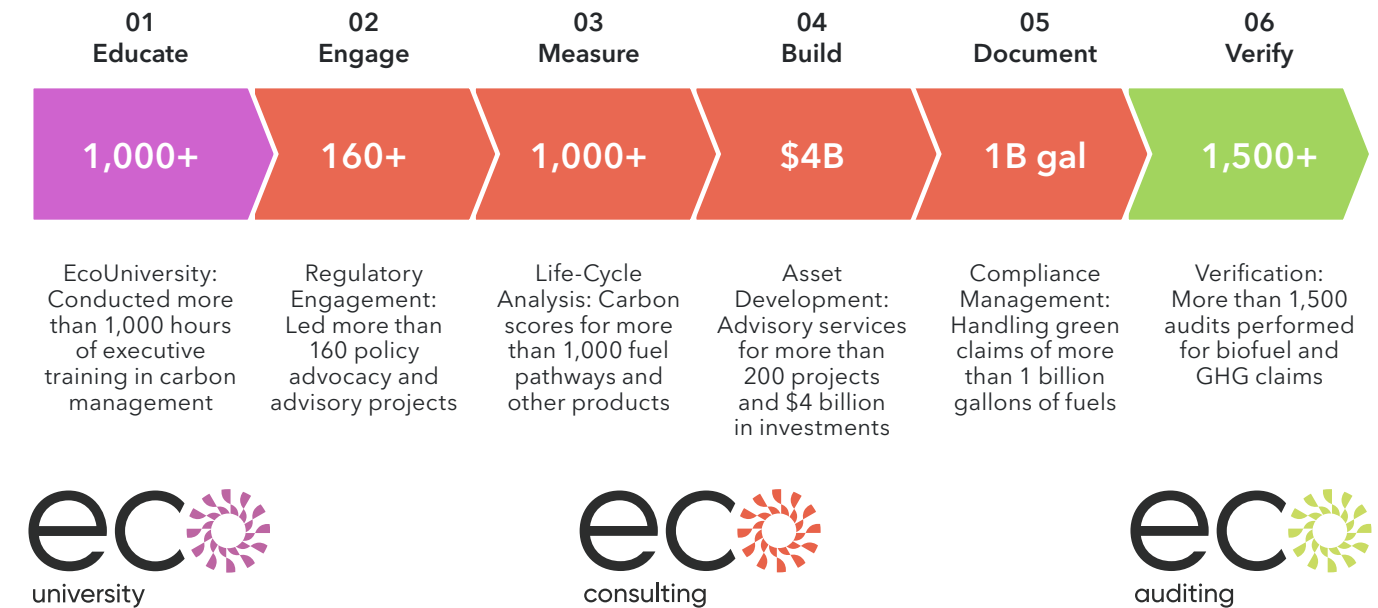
01
Educate

02
Engage

03
Measure

04
Build

05
Document

06
Verify

1,000+

160+

1,000+

$4B

1B gal

1,500+

EcoUniversity: Conducted more than 1,000 hours of executive training in carbon management

Regulatory Engagement: Led more than 160 policy advocacy and advisory projects

Life-Cycle Analysis: Carbon scores for more than 1,000 fuel pathways and other products

Asset Development: Advisory services for more than 200 projects and $4 billion in investments

Compliance Management: Handling green claims of more than 1 billion gallons of fuels

Verification: More than 1,500 audits performed for biofuel and GHG claims

eco
university

eco
consulting

eco
auditing